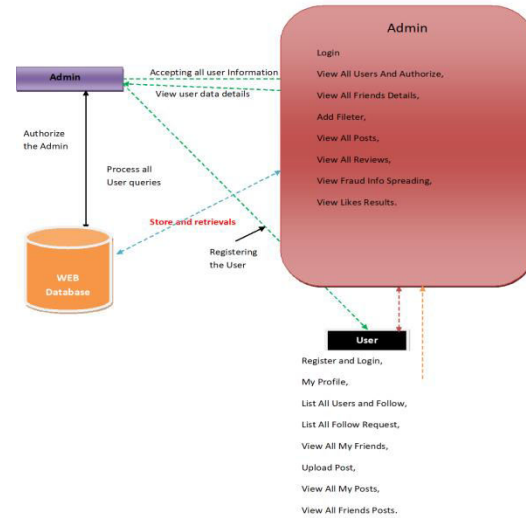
Admin

Login

View All Users And Authorize,

View All Friends Details,

Add Fileter,

View All Posts,

View All Reviews,

View Fraud Info Spreading,

View Likes Results.

Admin

Accepting all user Information

View user data details

Authorize the Admin

Process all User queries

Store and retrievals

Registering the User

WEB Database

User

Register and Login,

My Profile,

List All Users and Follow,

List All Follow Request,

View All My Friends,

Upload Post,

View All My Posts,

View All Friends Posts.